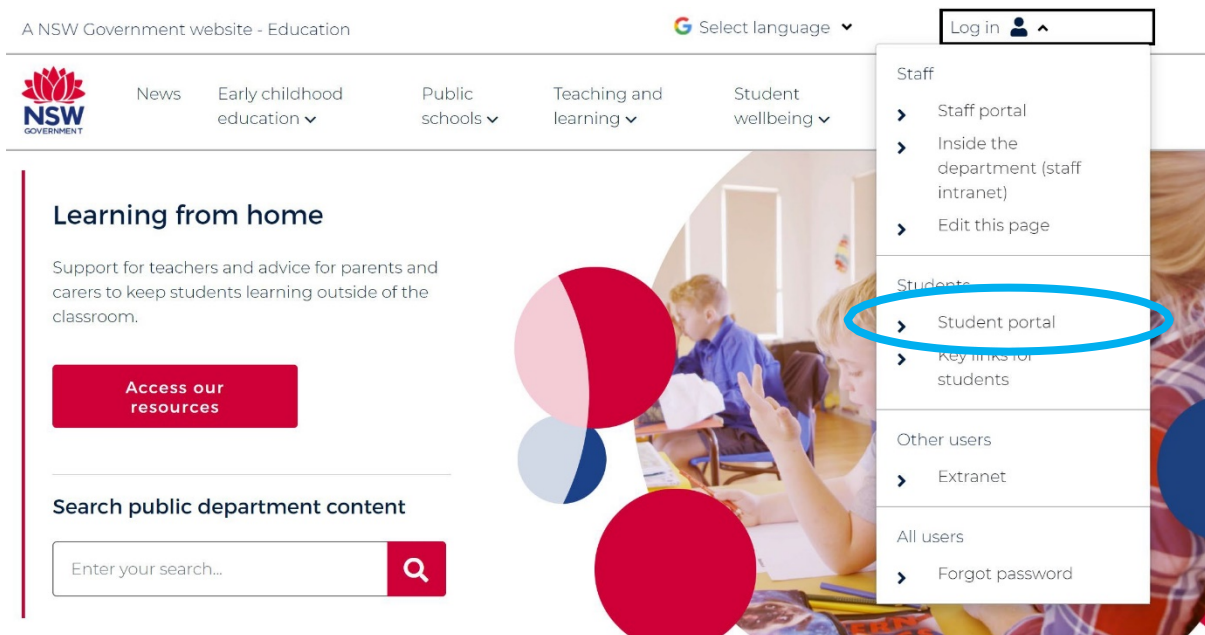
A NSW Government website - Education

Select language

Log in

NSW GOVERNMENT

News

Early childhood education

Public schools

Teaching and learning

Student wellbeing

Staff

Staff portal

Inside the department (staff intranet)

Edit this page

Students

Student portal

Key links for students

Other users

Extranet

All users

Forgot password

Learning from home

Support for teachers and advice for parents and carers to keep students learning outside of the classroom.

Access our resources

Search public department content

Enter your search...